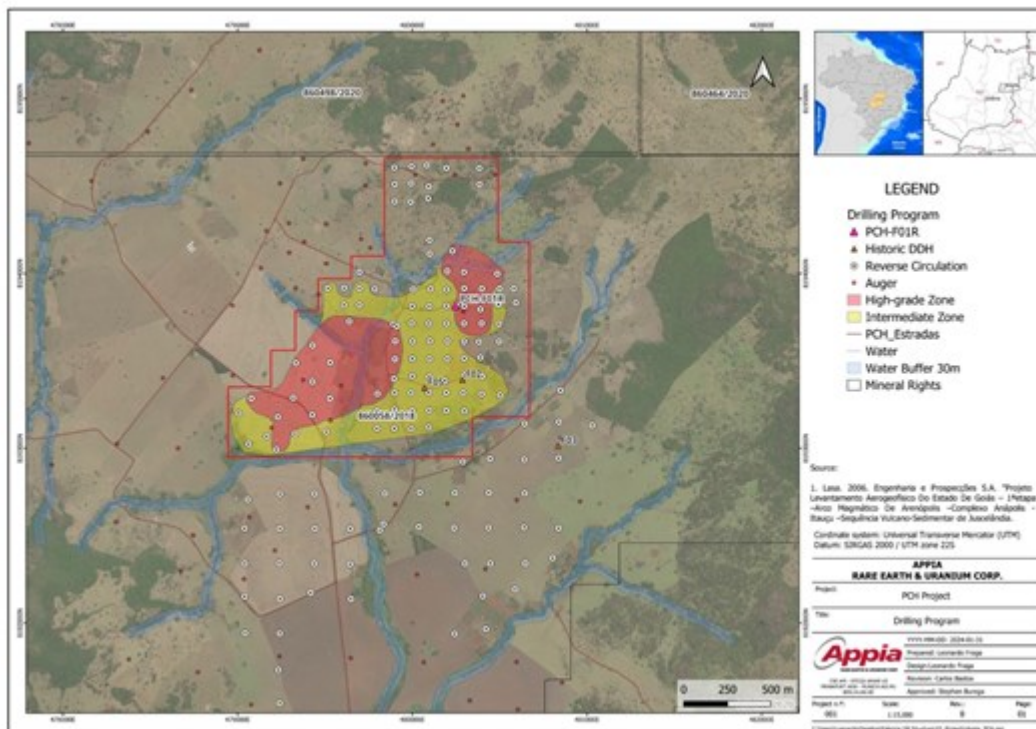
860498/2020

860464/2020

LEGEND

Drilling Program
PCH-F01R
Historic DDH
Reverse Circulation
Auger
High-grade Zone
Intermediate Zone
PCH_Estradas
Water
Water Buffer 30m
Mineral Rights

PCH-F01R

860058/2018

Source:

1. Lasa. 2006. Engenharia e Prospecções S.A. "Projeto Levantamento Aerogeofísico Do Estado De Goiás – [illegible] –Arco Magmático De Arenópolis –Complexo Anápolis – Itauçu –Sequência Vulcano-Sedimentar de Juscelândia.

Cordinate system: Universal Transverse Mercator (UTM)
Datum: SIRGAS 2000 / UTM zone 22S

APPIA
RARE EARTH & URANIUM CORP.

Project:
PCH Project

Title:
Drilling Program

Appia

Prepared: Leonardo Fraga
Design: Leonardo Fraga
Revision: Carlos Bastos
Approved: Stephen Burega

Project n.º: 001
Scale: 1:15,000
Rev.: 0
Page: 01

0 250 500 m